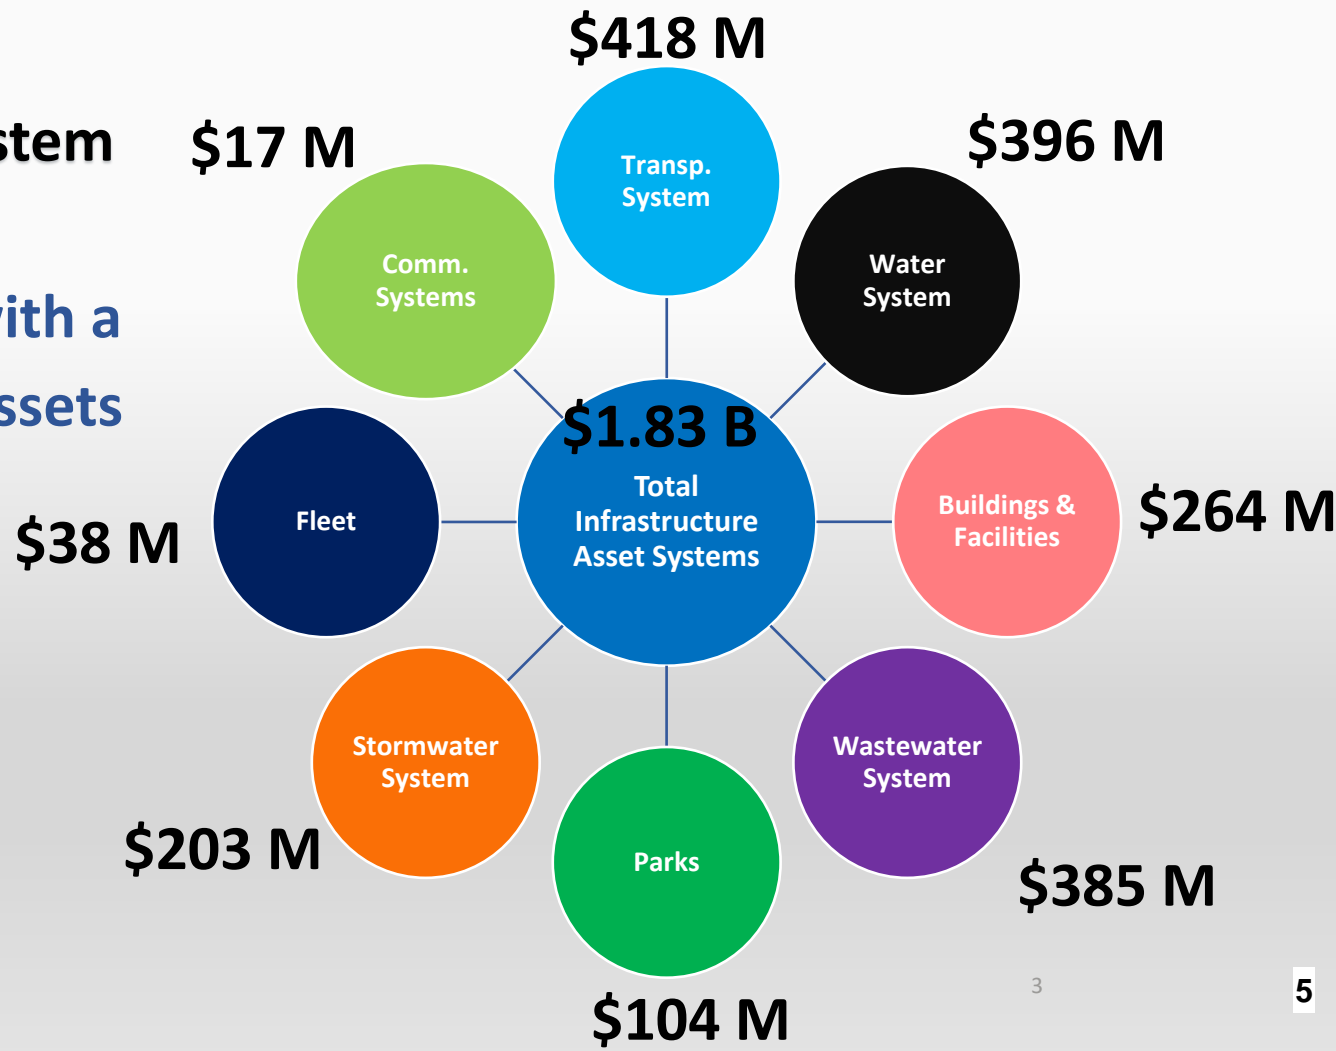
stem

ith a

ssets

$17 M

Comm. Systems

$418 M

Transp. System

$396 M

Water System

$38 M

Fleet

$1.83 B

Total Infrastructure Asset Systems

Buildings & Facilities

$264 M

Stormwater System

$203 M

Parks

$104 M

Wastewater System

$385 M

3

5